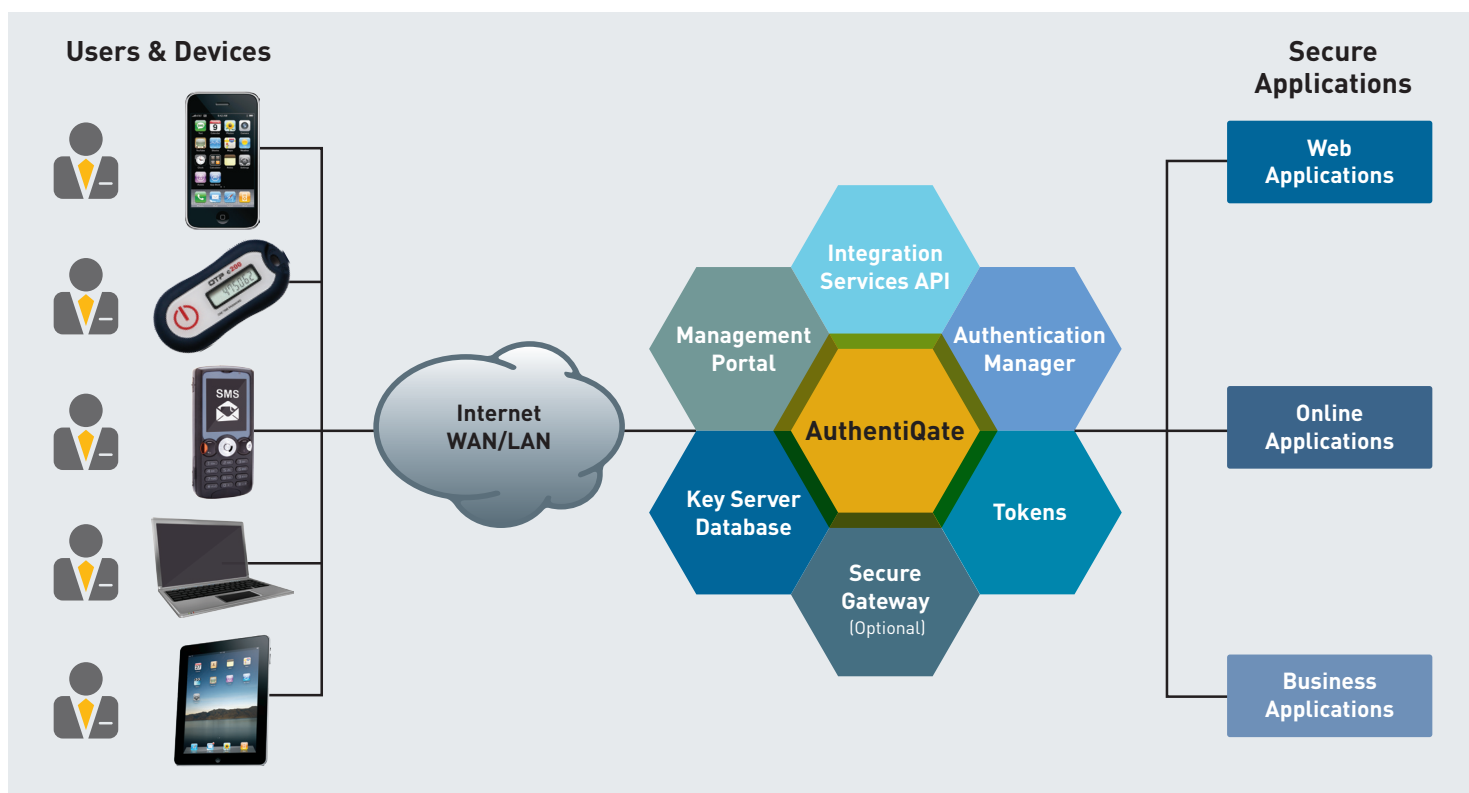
Users & Devices

Secure Applications

Web Applications

Online Applications

Business Applications

OTP c200

SMS

Internet WAN/LAN

Integration Services API

Management Portal

Authentication Manager

AuthentiQate

Key Server Database

Tokens

Secure Gateway (Optional)